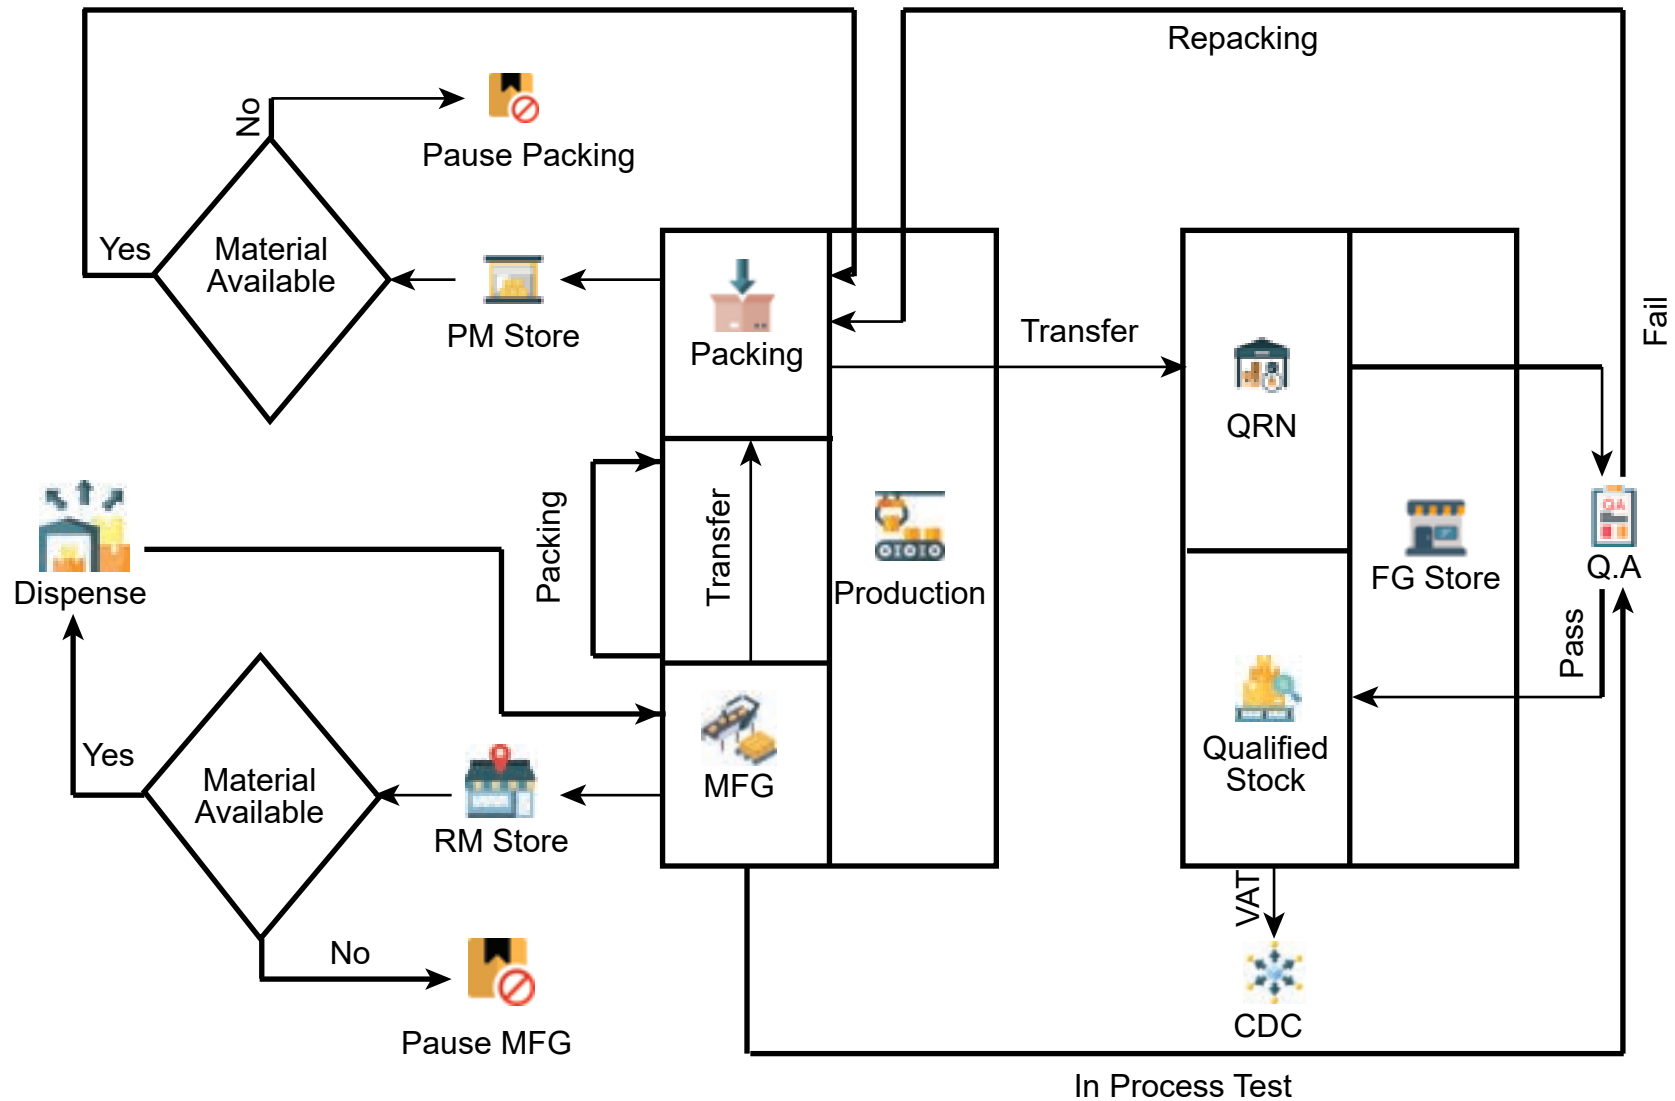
Repacking

No

Pause Packing

Yes

Material Available

PM Store

Packing

Transfer

Fail

QRN

Packing

Transfer

Production

FG Store

Q.A

Dispense

Pass

Yes

Material Available

RM Store

MFG

Qualified Stock

VAT

No

Pause MFG

CDC

In Process Test